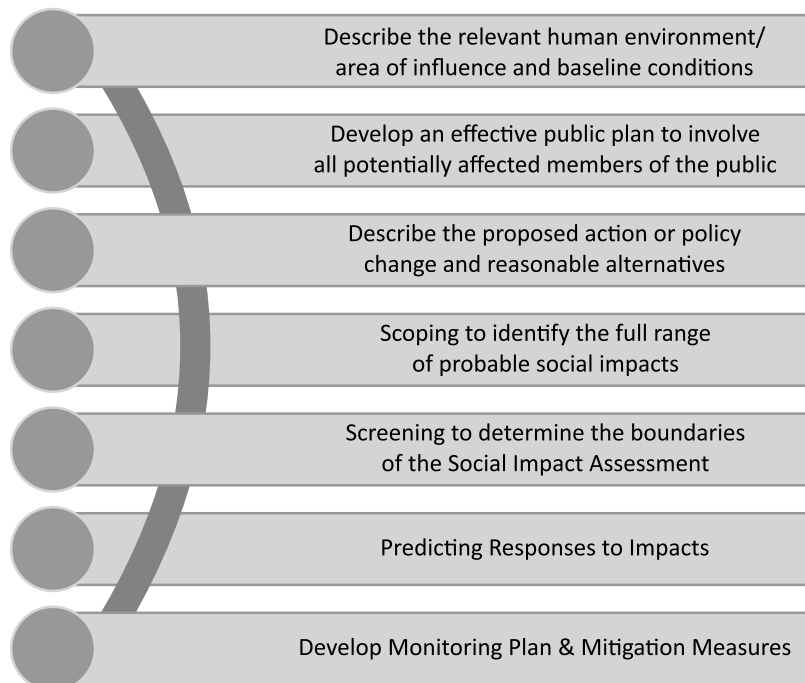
Describe the relevant human environment/ area of influence and baseline conditions

Develop an effective public plan to involve all potentially affected members of the public

Describe the proposed action or policy change and reasonable alternatives

Scoping to identify the full range of probable social impacts

Screening to determine the boundaries of the Social Impact Assessment

Predicting Responses to Impacts

Develop Monitoring Plan & Mitigation Measures